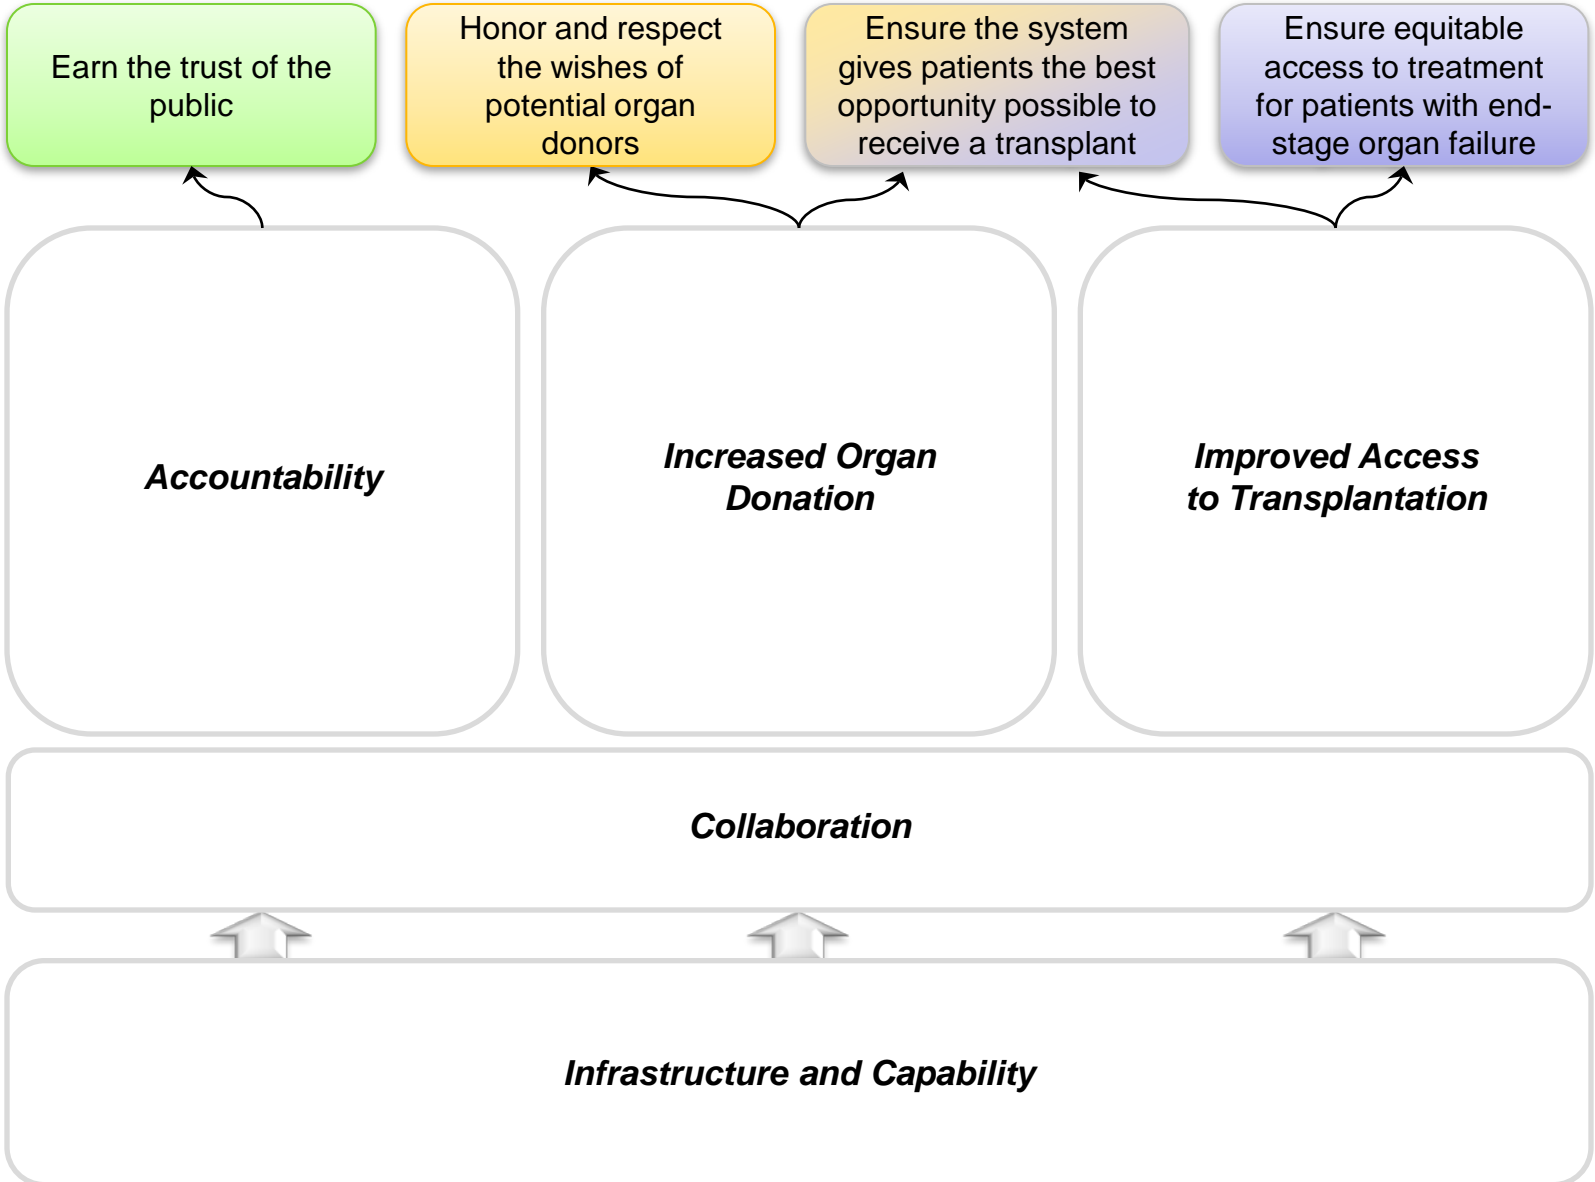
Earn the trust of the public

Honor and respect the wishes of potential organ donors

Ensure the system gives patients the best opportunity possible to receive a transplant

Ensure equitable access to treatment for patients with end-stage organ failure

Accountability

Increased Organ Donation

Improved Access to Transplantation

Collaboration

Infrastructure and Capability